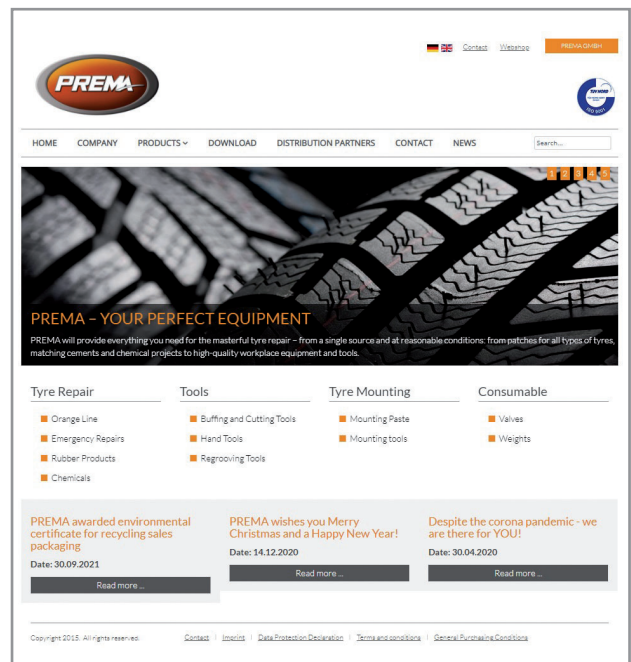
Contact Webshop PREMA GMBH

PREMA

TÜV NORD ISO 9001

HOME COMPANY PRODUCTS DOWNLOAD DISTRIBUTION PARTNERS CONTACT NEWS Search...

1 2 3 4 5

PREMA – YOUR PERFECT EQUIPMENT

PREMA will provide everything you need for the masterful tyre repair – from a single source and at reasonable conditions: from patches for all types of tyres, matching cements and chemical projects to high-quality workplace equipment and tools.

Tyre Repair
Orange Line
Emergency Repairs
Rubber Products
Chemicals

Tools
Buffing and Cutting Tools
Hand Tools
Regrooving Tools

Tyre Mounting
Mounting Paste
Mounting tools

Consumable
Valves
Weights

PREMA awarded environmental certificate for recycling sales packaging
Date: 30.09.2021
Read more ...

PREMA wishes you Merry Christmas and a Happy New Year!
Date: 14.12.2020
Read more ...

Despite the corona pandemic - we are there for YOU!
Date: 30.04.2020
Read more ...

Copyright 2015. All rights reserved. Contact | Imprint | Data Protection Declaration | Terms and conditions | General Purchasing Conditions